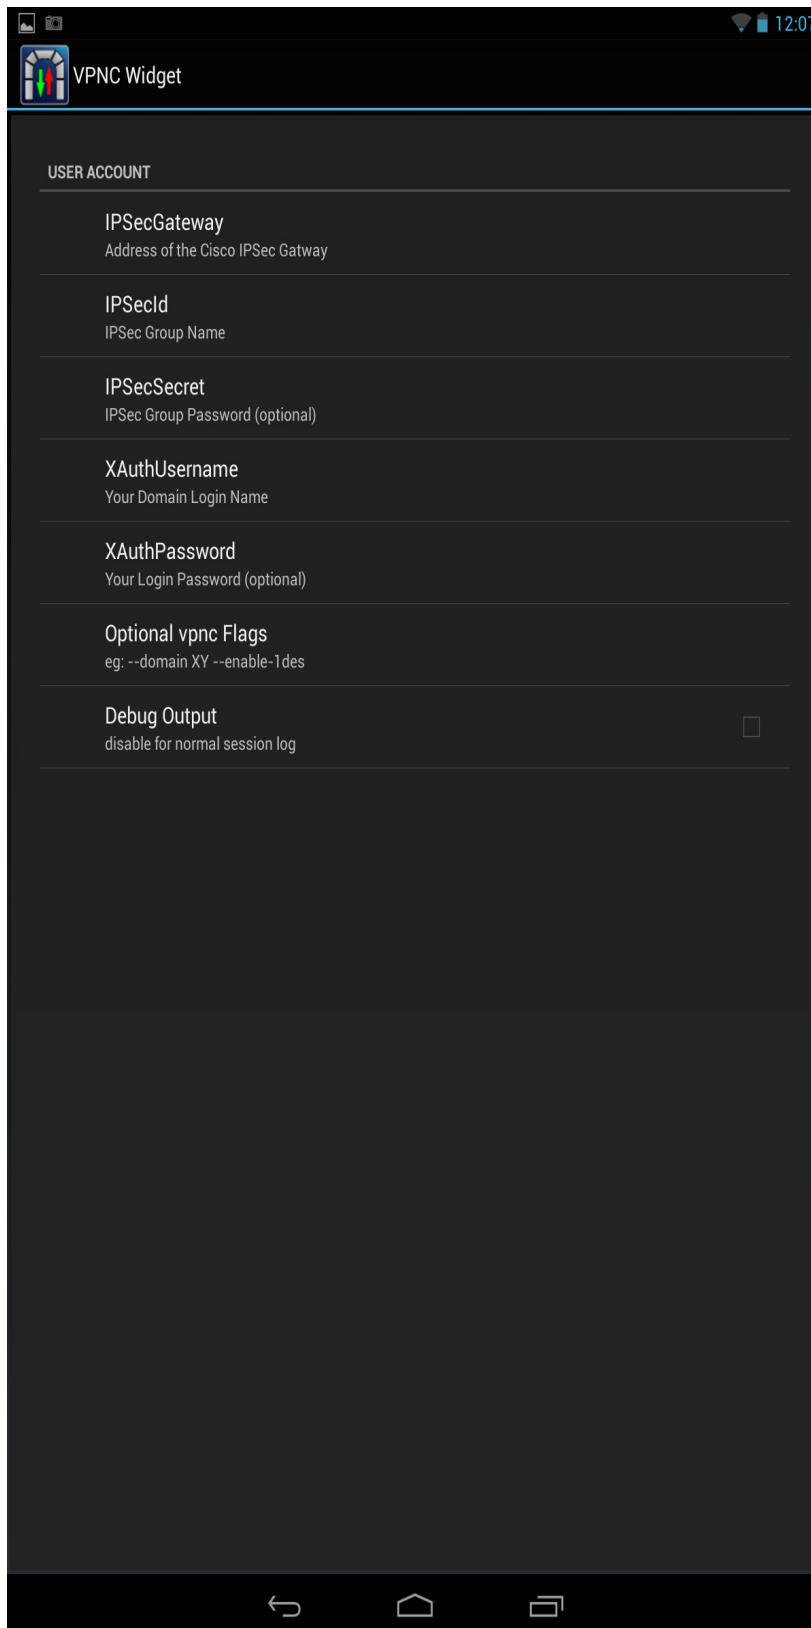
12:0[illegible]

VPNC Widget

USER ACCOUNT

IPSecGateway
Address of the Cisco IPSec Gatway

IPSecId
IPSec Group Name

IPSecSecret
IPSec Group Password (optional)

XAuthUsername
Your Domain Login Name

XAuthPassword
Your Login Password (optional)

Optional vpnc Flags
eg: --domain XY --enable-1des

Debug Output
disable for normal session log